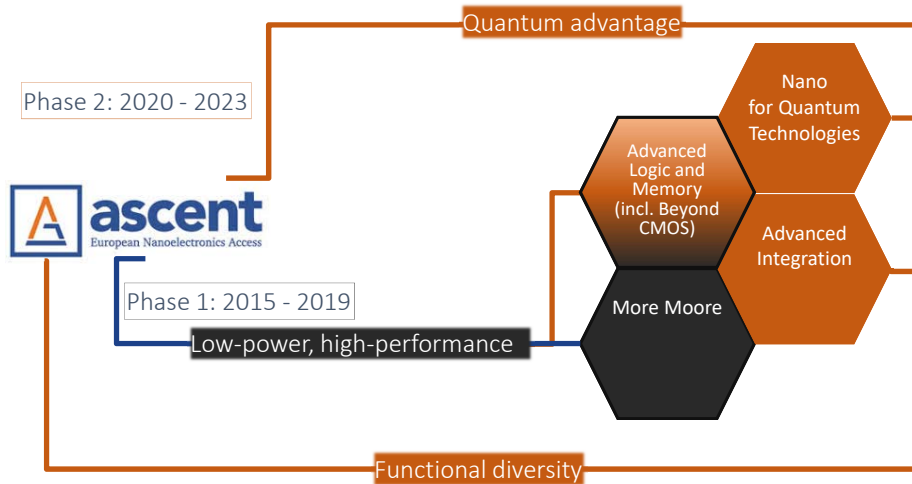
Quantum advantage

Phase 2: 2020 - 2023

ascent
European Nanoelectronics Access

Phase 1: 2015 - 2019

Low-power, high-performance

Nano for Quantum Technologies

Advanced Logic and Memory (incl. Beyond CMOS)

Advanced Integration

More Moore

Functional diversity